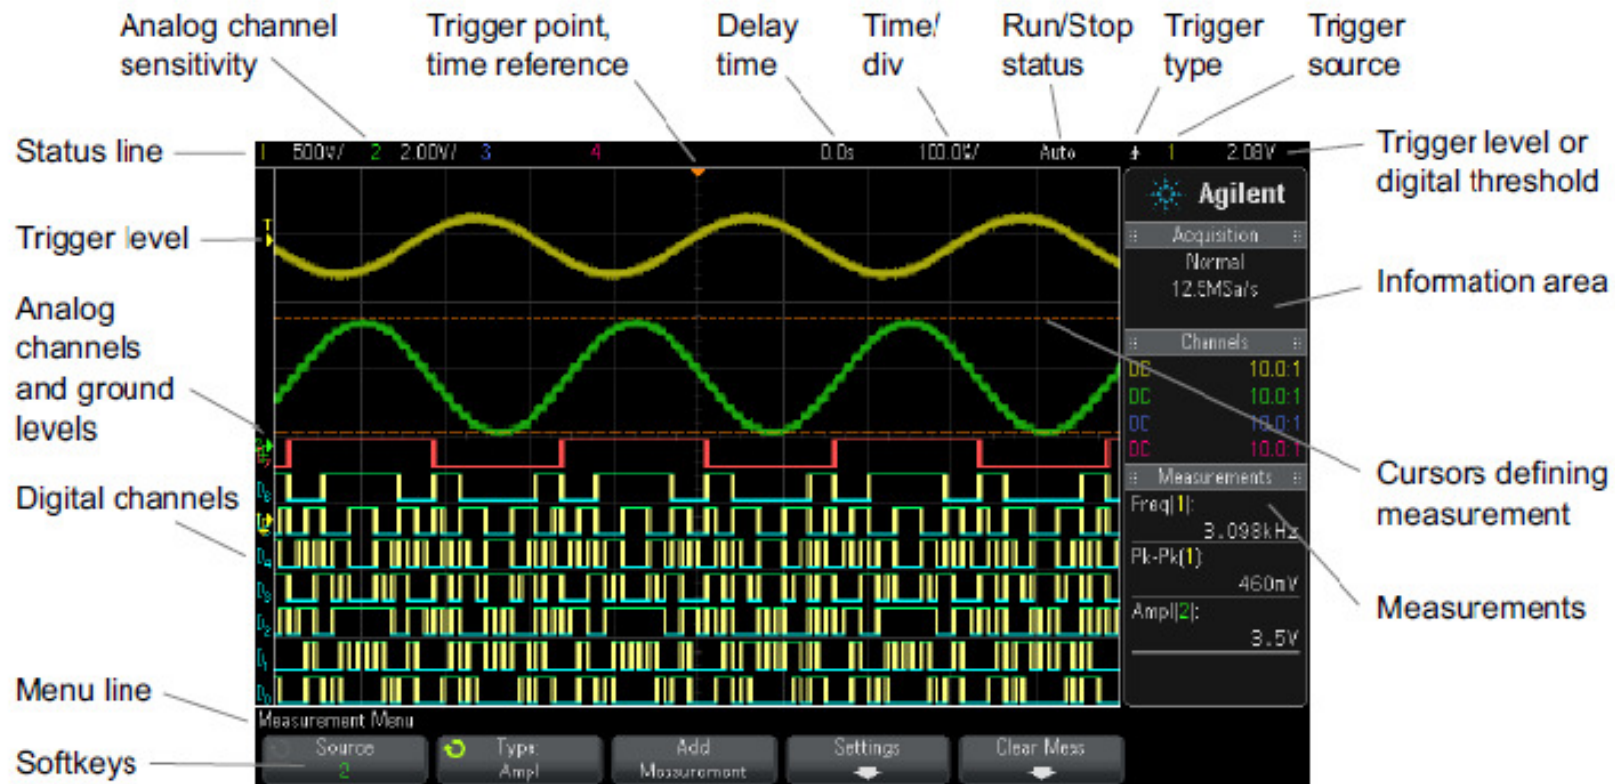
Analog channel sensitivity

Trigger point, time reference

Delay time

Time/ div

Run/Stop status

Trigger type

Trigger source

Status line

1 500V/ 2 2.00V/ 3 4 0.0s 100.0$\mu$/ Auto 1 2.08V

Trigger level or digital threshold

Trigger level

Agilent

Acquisition

Normal

12.5MSa/s

Information area

Analog channels and ground levels

Channels

DC 10.0:1

DC 10.0:1

DC 10.0:1

DC 10.0:1

Digital channels

Measurements

Freq(1):

3.098kHz

Pk-Pk(1):

460mV

Ampl(2):

3.5V

Cursors defining measurement

Measurements

Menu line

Measurement Menu

Softkeys

Source 2

Type: Ampl

Add Measurement

Settings

Clear Meas